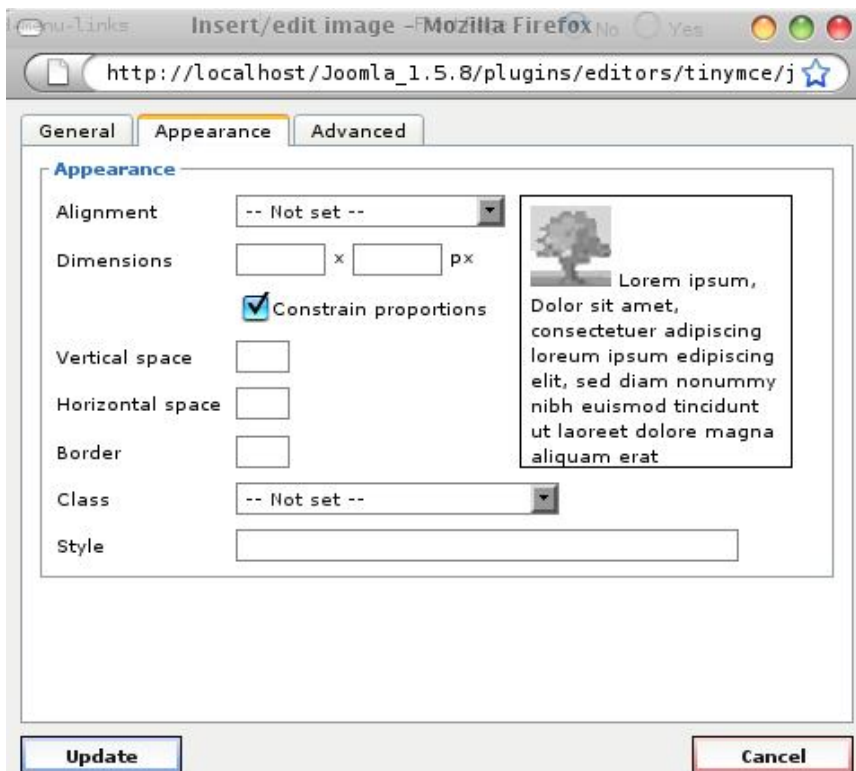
menu-links Insert/edit image - Mozilla Firefox No Yes

http://localhost/Joomla_1.5.8/plugins/editors/tinymce/j

General | Appearance | Advanced

Appearance

Alignment -- Not set --

Dimensions x px

Constrain proportions

Vertical space

Horizontal space

Border

Class -- Not set --

Style

Lorem ipsum, Dolor sit amet, consectetuer adipiscing loreum ipsum edipiscing elit, sed diam nonummy nibh euismod tincidunt ut laoreet dolore magna aliquam erat

Update

Cancel